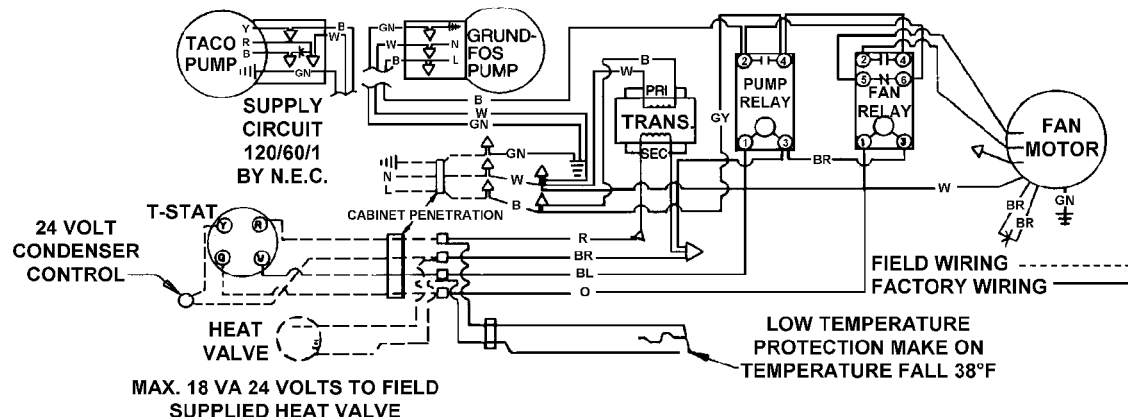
TACO PUMP
Y
R
B
W
GN
B
W
GN
W
B
GRUNDFOS PUMP
N
L
SUPPLY CIRCUIT 120/60/1 BY N.E.C.
B
W
GN
W
B
PRI
TRANS.
SEC
GY
2
4
PUMP RELAY
1
3
2
4
5
N
6
FAN RELAY
1
3
BR
FAN MOTOR
W
BR
BR
GN
GN
N
L
W
B
CABINET PENETRATION
24 VOLT CONDENSER CONTROL
T-STAT
Y
R
G
W
R
BR
BL
O
FIELD WIRING
FACTORY WIRING
HEAT VALVE
LOW TEMPERATURE PROTECTION MAKE ON TEMPERATURE FALL 38°F
MAX. 18 VA 24 VOLTS TO FIELD SUPPLIED HEAT VALVE